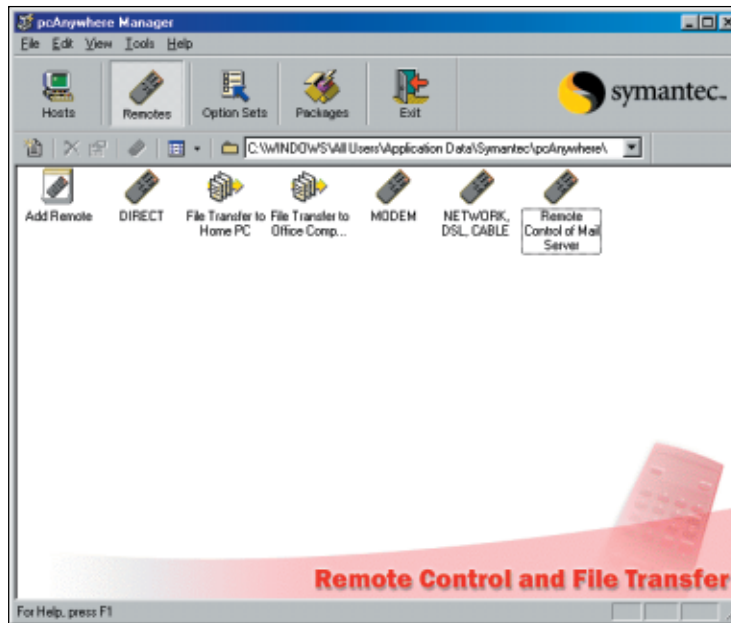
pcAnywhere Manager
File Edit View Tools Help
Hosts Remotes Option Sets Packages Exit
symantec.
C:\WINDOWS\All Users\Application Data\Symantec\pcAnywhere\
Add Remote
DIRECT
File Transfer to Home PC
File Transfer to Office Comp...
MODEM
NETWORK, DSL, CABLE
Remote Control of Mail Server
Remote Control and File Transfer
For Help, press F1